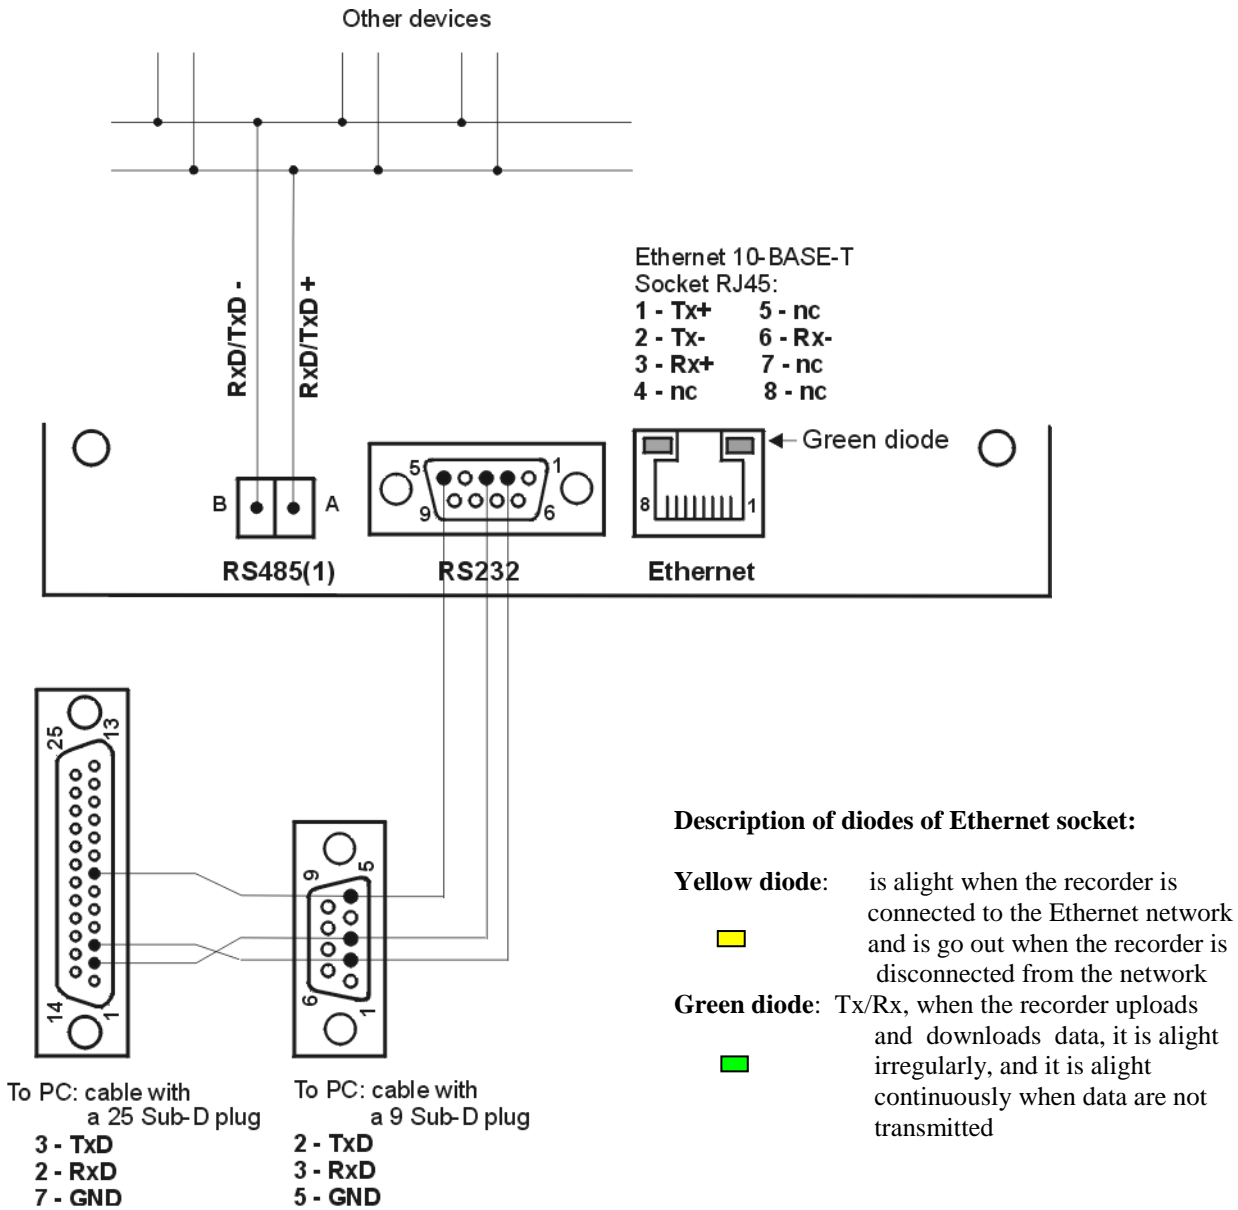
Other devices

RxD/TxD -
RxD/TxD +

Ethernet 10-BASE-T
Socket RJ45:
1 - Tx+ 5 - nc
2 - Tx- 6 - Rx-
3 - Rx+ 7 - nc
4 - nc 8 - nc

Green diode

B A
RS485(1)

5 1
9 6
RS232

8 1
Ethernet

25 13
14 1

9 5
6 1

To PC: cable with a 25 Sub-D plug
3 - TxD
2 - RxD
7 - GND

To PC: cable with a 9 Sub-D plug
2 - TxD
3 - RxD
5 - GND

Description of diodes of Ethernet socket:

Yellow diode: is alight when the recorder is connected to the Ethernet network and is go out when the recorder is disconnected from the network

Green diode: Tx/Rx, when the recorder uploads and downloads data, it is alight irregularly, and it is alight continuously when data are not transmitted